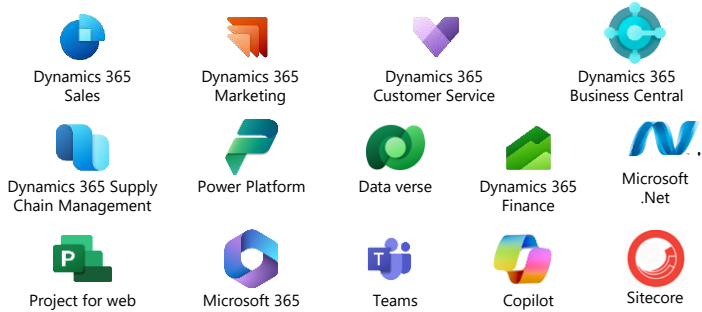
Dynamics 365 Sales

Dynamics 365 Marketing

Dynamics 365 Customer Service

Dynamics 365 Business Central

Dynamics 365 Supply Chain Management

Power Platform

Data verse

Dynamics 365 Finance

Microsoft .Net

Project for web

Microsoft 365

Teams

Copilot

Sitecore